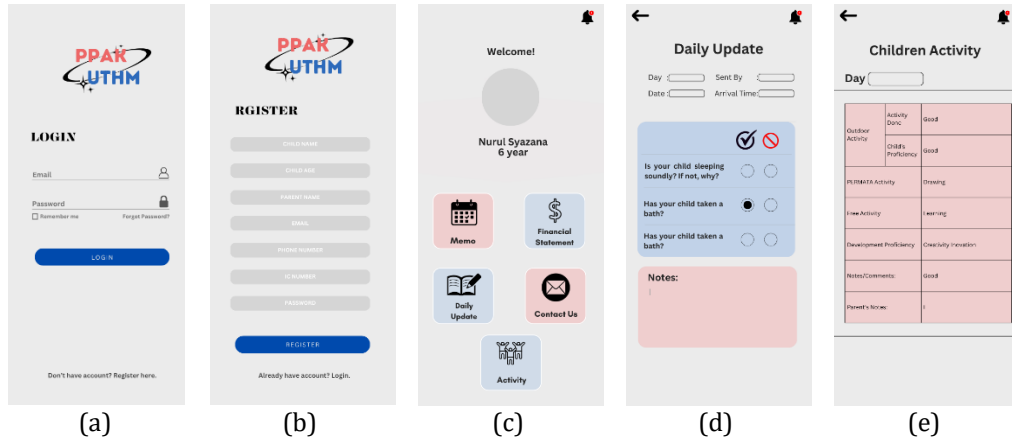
PPAK UTHM

LOGIN

Email

Password

Remember me

Forgot Password?

LOG IN

Don't have account? Register here.

(a)

PPAK UTHM

RGISTER

CHILD NAME

CHILD AGE

PARENT NAME

EMAIL

PHONE NUMBER

IC NUMBER

PASSWORD

REGISTER

Already have account? Login.

(b)

Welcome!

Nurul Syazana
6 year

Memo

Financial Statement

Daily Update

Contact Us

Activity

(c)

Daily Update

Day :

Sent By :

Date :

Arrival Time :

Is your child sleeping soundly? If not, why?

Has your child taken a bath?

Has your child taken a bath?

Notes:

(d)

Children Activity

Day

| Outdoor Activity | Activity Done | Good |
|---|---|---|
| | Child's Proficiency | Good |
| PERMATA Activity | | Drawing |
| Free Activity | | Learning |
| Development Proficiency | | Creativity Inovation |
| Notes/Comments: | | Good |
| Parent's Notes: | | I |

(e)